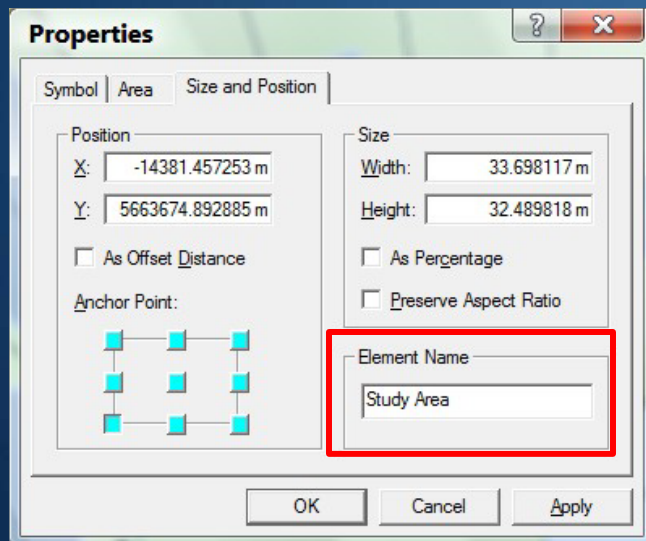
Properties

?

Symbol | Area | Size and Position

Position

X: -14381.457253 m

Y: 5663674.892885 m

As Offset Distance

Anchor Point:

Size

Width: 33.698117 m

Height: 32.489818 m

As Percentage

Preserve Aspect Ratio

Element Name

Study Area

OK | Cancel | Apply